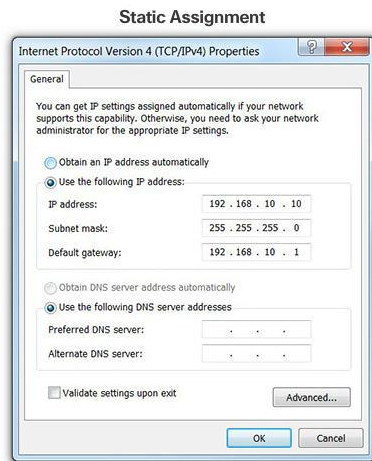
Static Assignment

Internet Protocol Version 4 (TCP/IPv4) Properties

General

You can get IP settings assigned automatically if your network supports this capability. Otherwise, you need to ask your network administrator for the appropriate IP settings.

Obtain an IP address automatically

Use the following IP address:

IP address: 192 . 168 . 10 . 10

Subnet mask: 255 . 255 . 255 . 0

Default gateway: 192 . 168 . 10 . 1

Obtain DNS server address automatically

Use the following DNS server addresses

Preferred DNS server: . . .

Alternate DNS server: . . .

Validate settings upon exit

Advanced...

OK

Cancel